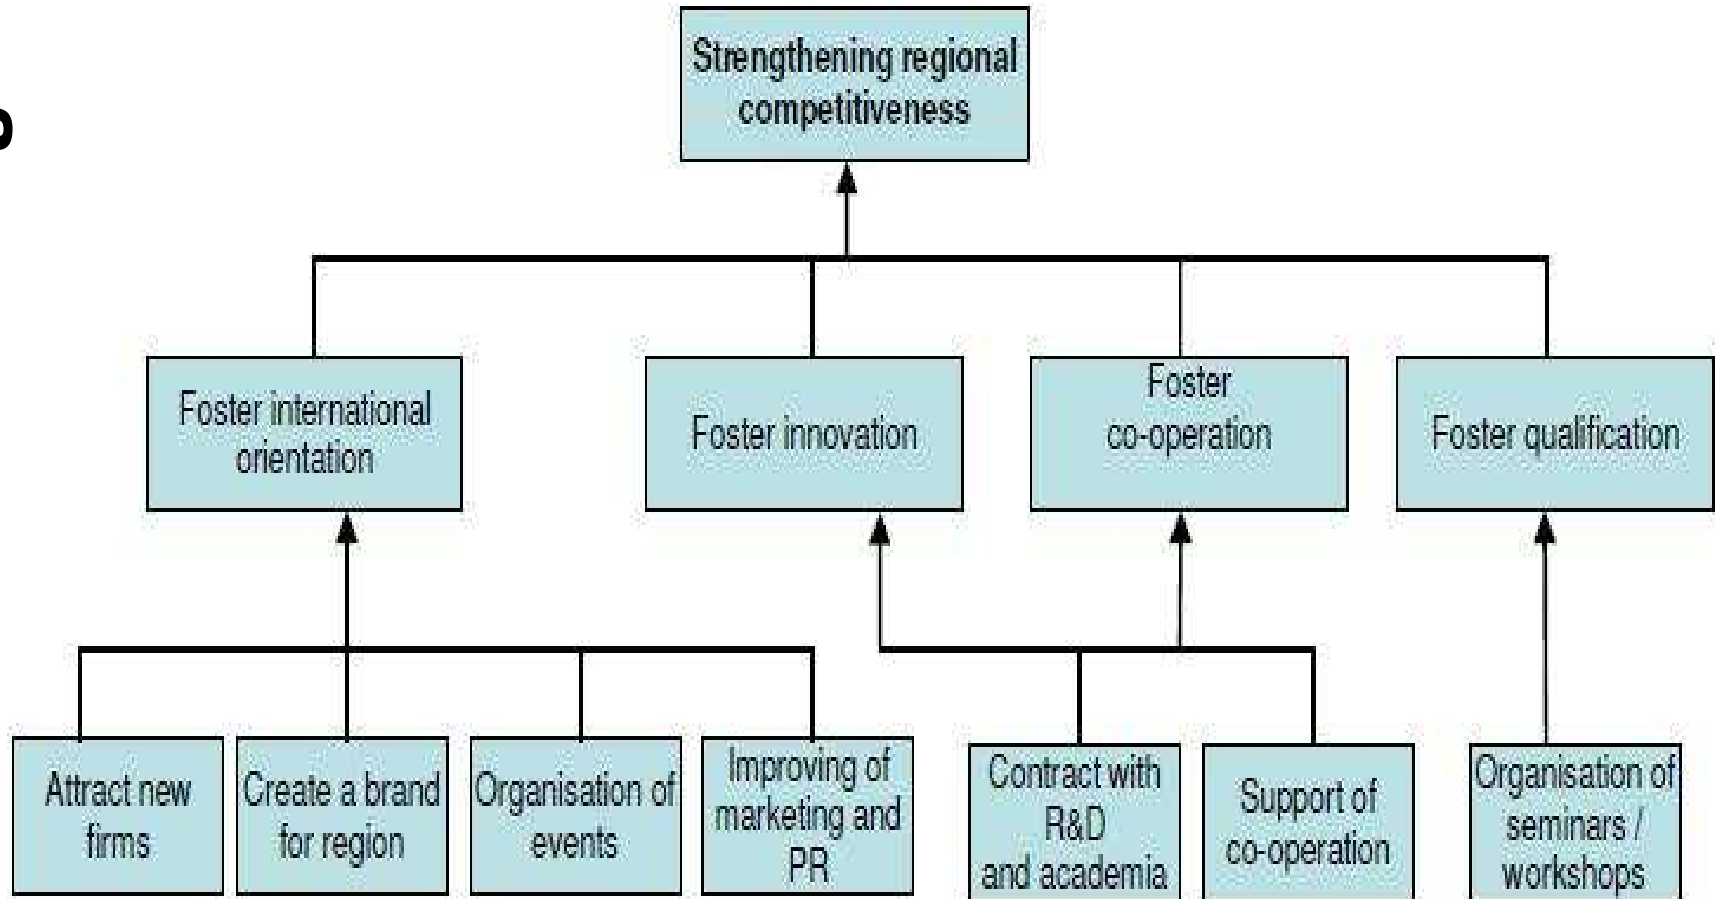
p

Strengthening regional competitiveness

Foster international orientation

Foster innovation

Foster co-operation

Foster qualification

Attract new firms

Create a brand for region

Organisation of events

Improving of marketing and PR

Contract with R&D and academia

Support of co-operation

Organisation of seminars / workshops